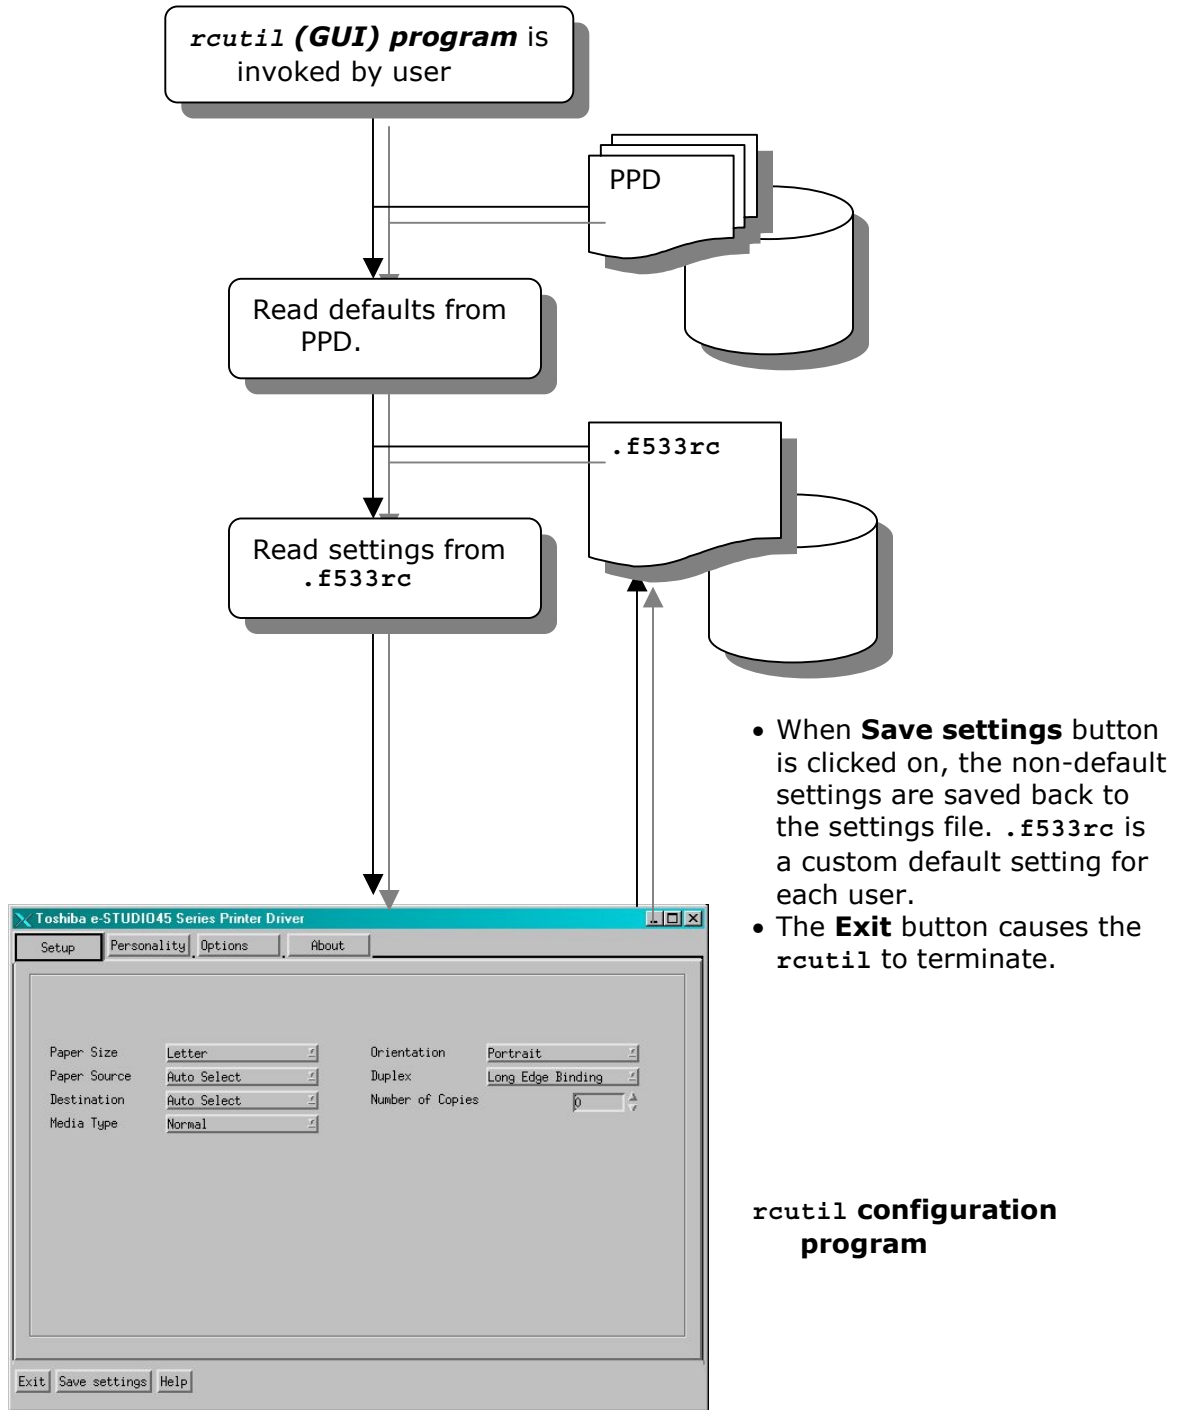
rcutil (GUI) program is invoked by user

PPD

Read defaults from PPD.

.f533rc

Read settings from .f533rc

• When **Save settings** button is clicked on, the non-default settings are saved back to the settings file. .f533rc is a custom default setting for each user.
• The **Exit** button causes the rcutil to terminate.

Toshiba e-STUDIO45 Series Printer Driver

Setup | Personality | Options | About

| | | | |
|---|---|---|---|
| Paper Size | Letter | Orientation | Portrait |
| Paper Source | Auto Select | Duplex | Long Edge Binding |
| Destination | Auto Select | Number of Copies | 0 |
| Media Type | Normal | | |

Exit | Save settings | Help

rcutil **configuration program**